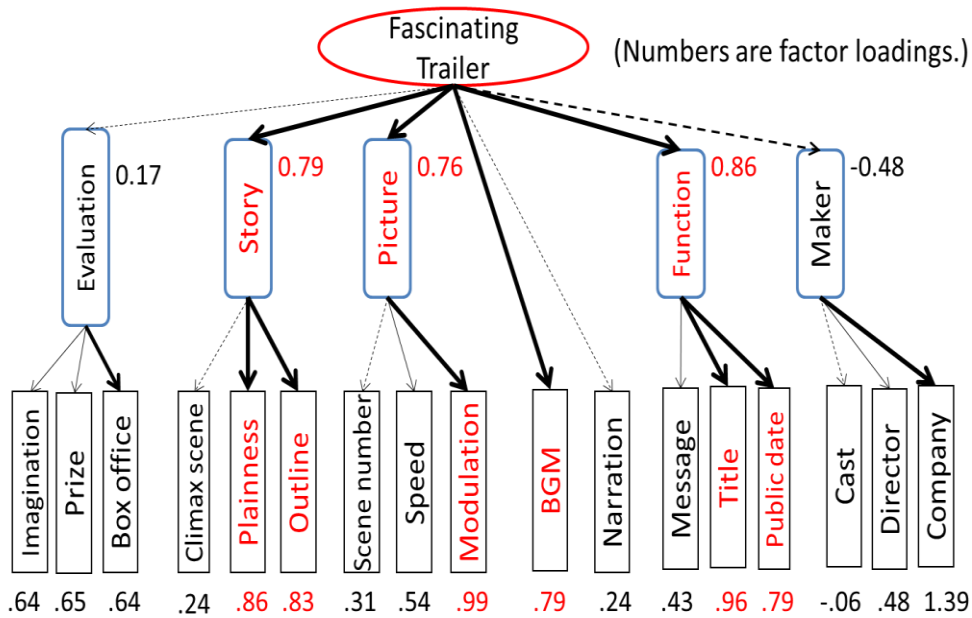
Fascinating Trailer

(Numbers are factor loadings.)

Evaluation 0.17
Story 0.79
Picture 0.76
Function 0.86
Maker -0.48

Imagination
Prize
Box office
Climax scene
Plainness
Outline
Scene number
Speed
Modulation
BGM
Narration
Message
Title
Public date
Cast
Director
Company

.64 .65 .64 .24 .86 .83 .31 .54 .99 .79 .24 .43 .96 .79 -.06 .48 1.39